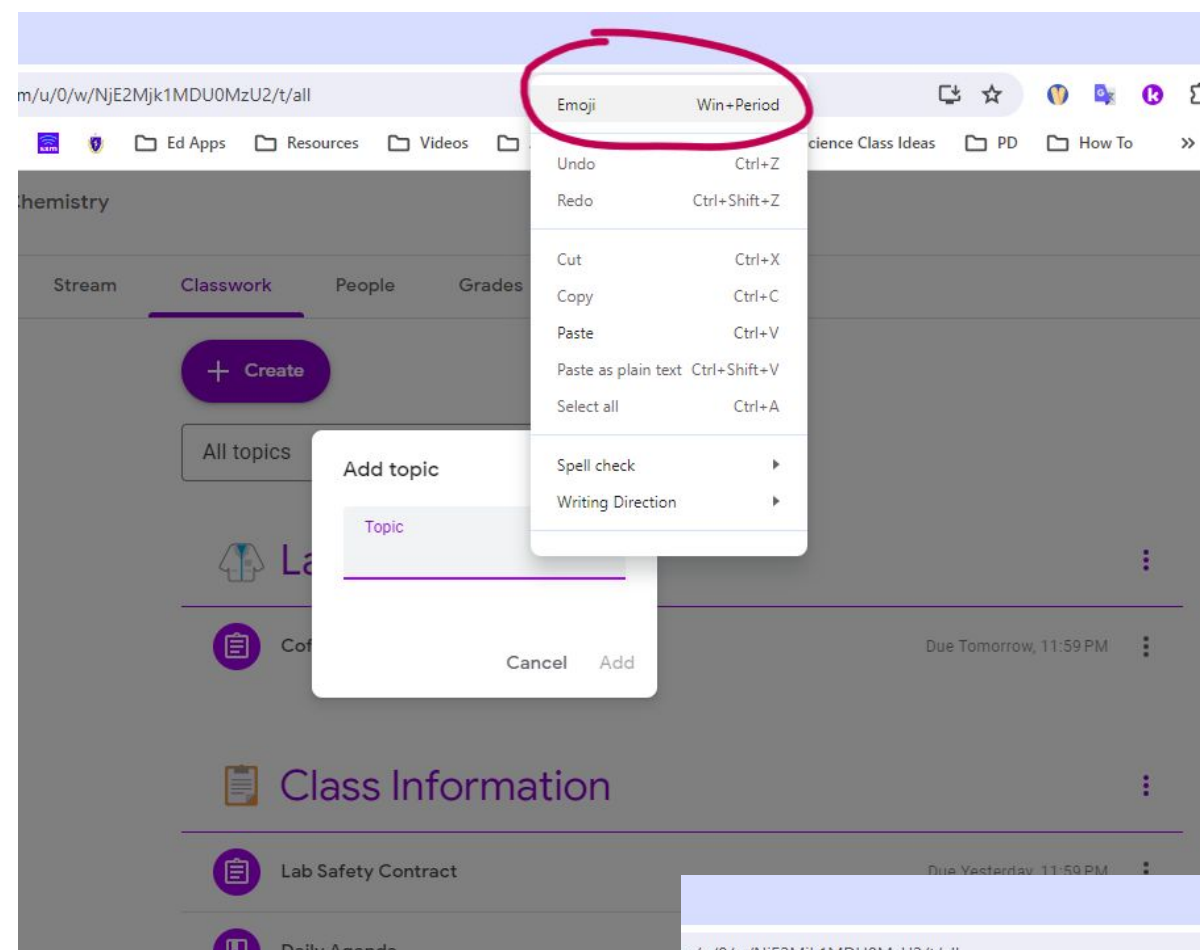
m/u/0/w/NjE2Mjk1MDU0MzU2/t/all

Ed Apps Resources Videos cience Class Ideas PD How To »

Emoji Win+Period
Undo Ctrl+Z
Redo Ctrl+Shift+Z
Cut Ctrl+X
Copy Ctrl+C
Paste Ctrl+V
Paste as plain text Ctrl+Shift+V
Select all Ctrl+A
Spell check
Writing Direction

hemistry

Stream Classwork People Grades

+ Create

All topics

Add topic
Topic
Cancel Add

La

Cof

Due Tomorrow, 11:59 PM

Class Information

Lab Safety Contract

Due Yesterday, 11:59 PM

Daily Agenda